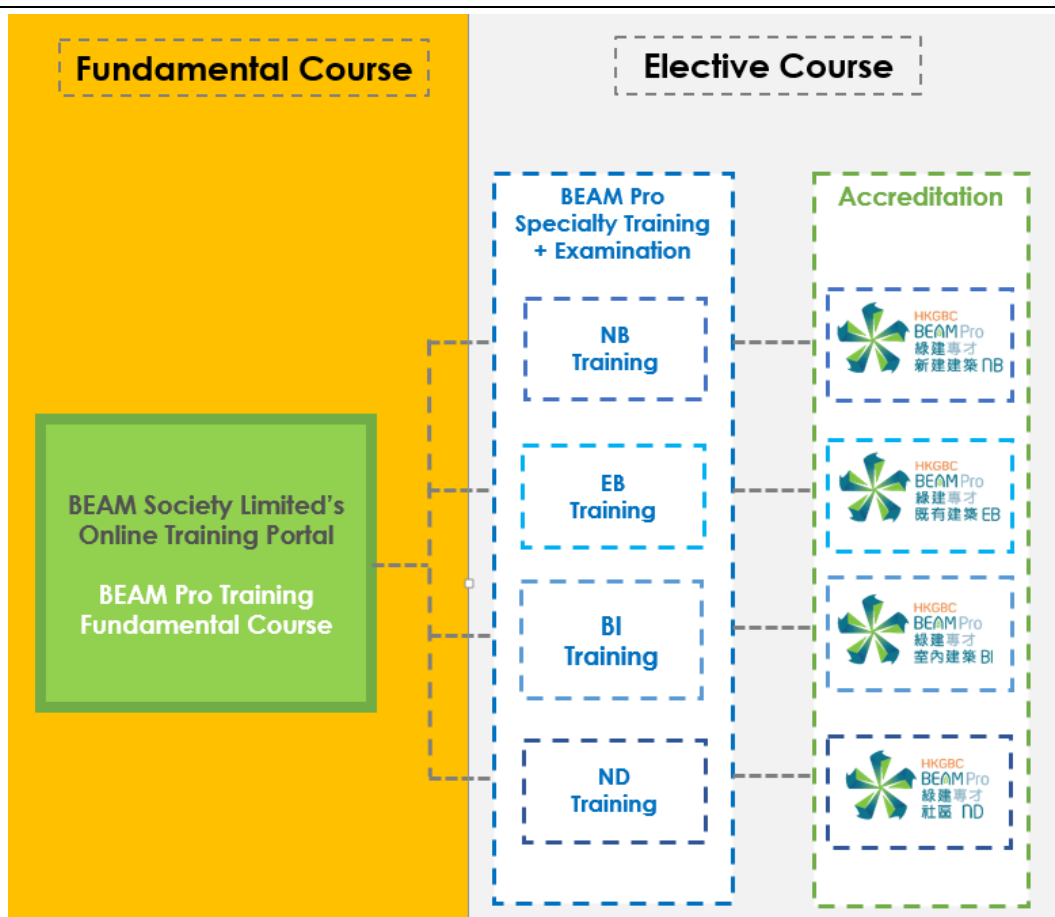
Fundamental Course

Elective Course

BEAM Society Limited's Online Training Portal

BEAM Pro Training Fundamental Course

BEAM Pro Specialty Training + Examination

NB Training

EB Training

BI Training

ND Training

Accreditation

HKGBC BEAM Pro 綠建專才 新建建築 NB

HKGBC BEAM Pro 綠建專才 既有建築 EB

HKGBC BEAM Pro 綠建專才 室內建築 BI

HKGBC BEAM Pro 綠建專才 社區 ND